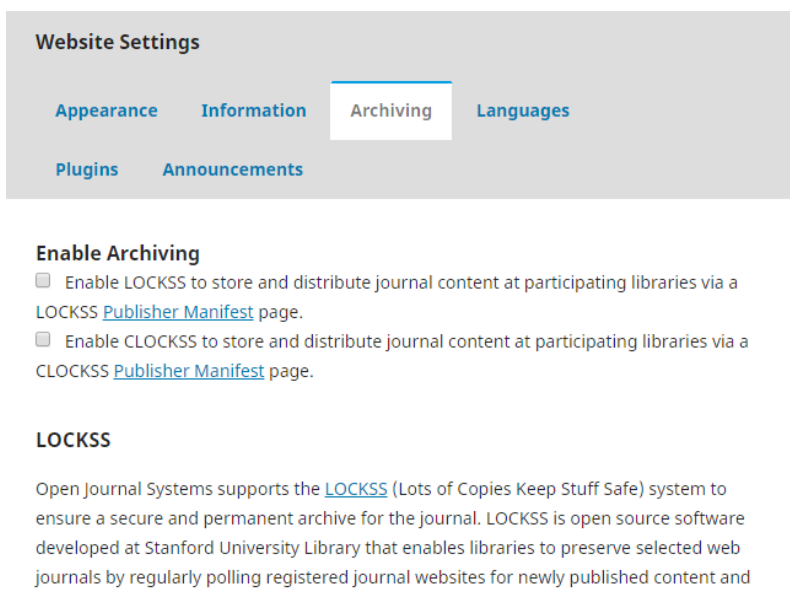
Website Settings

Appearance Information Archiving Languages

Plugins Announcements

Enable Archiving

Enable LOCKSS to store and distribute journal content at participating libraries via a LOCKSS Publisher Manifest page.

Enable CLOCKSS to store and distribute journal content at participating libraries via a CLOCKSS Publisher Manifest page.

LOCKSS

Open Journal Systems supports the LOCKSS (Lots of Copies Keep Stuff Safe) system to ensure a secure and permanent archive for the journal. LOCKSS is open source software developed at Stanford University Library that enables libraries to preserve selected web journals by regularly polling registered journal websites for newly published content and